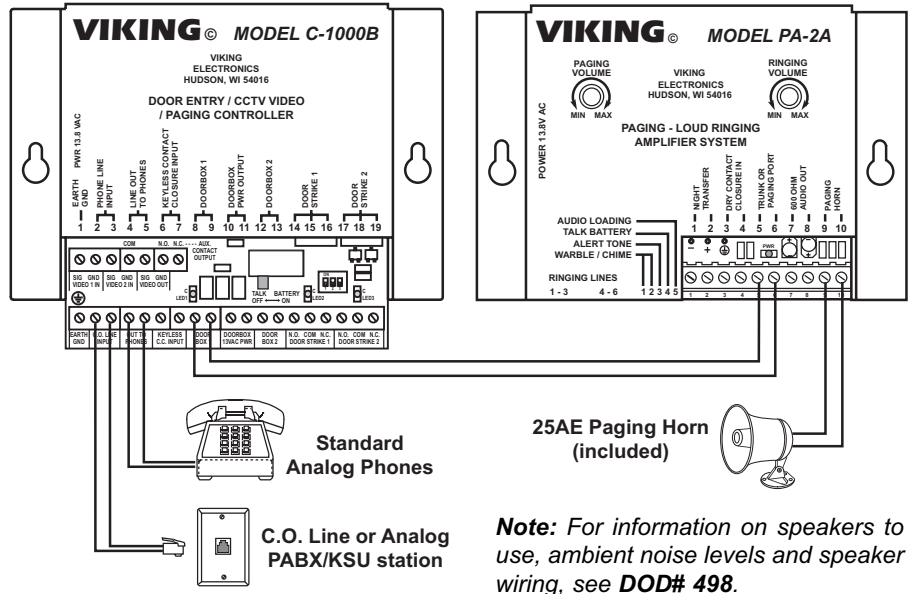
VIKING© MODEL C-1000B

VIKING ELECTRONICS HUDSON, WI 54016

DOOR ENTRY / CCTV VIDEO / PAGING CONTROLLER

PWR 13.8 VAC

EARTH GND 1

PHONE LINE INPUT 2 3

LINE OUT TO PHONES 4 5

KEYLESS CONTACT CLOSURE INPUT 6 7

DOORBOX 1 8 9

DOORBOX PWR OUTPUT 10 11

DOORBOX 2 12 13

DOOR STRIKE 1 14 15 16

DOOR STRIKE 2 17 18 19

COM

N.O. N.C. AUX. CONTACT OUTPUT

SIG GND VIDEO 1 IN

SIG GND VIDEO 2 IN

SIG GND VIDEO OUT

LED1

TALK BATTERY OFF ON

LED2

LED3

ON

EARTH GND

C.O. LINE INPUT

OUT TO PHONES

KEYLESS C.C. INPUT

DOOR BOX

DOORBOX 13VAC PWR

DOOR BOX 2

N.O. COM N.C. DOOR STRIKE 1

N.O. COM N.C. DOOR STRIKE 2

VIKING© MODEL PA-2A

PAGING VOLUME MIN MAX

VIKING ELECTRONICS HUDSON, WI 54016

RINGING VOLUME MIN MAX

PAGING - LOUD RINGING AMPLIFIER SYSTEM

POWER 13.8V AC

NIGHT TRANSFER 1 2

DRY CONTACT CLOSURE IN 3 4

TRUNK OR PAGING PORT 5 6

600 OHM AUDIO OUT 7 8

PAGING HORN 9 10

AUDIO LOADING

TALK BATTERY

ALERT TONE

WARBLE / CHIME

RINGING LINES

1 - 3 4 - 6 1 2 3 4 5

PWR

Standard Analog Phones

25AE Paging Horn (included)

C.O. Line or Analog PABX/KSU station

Note: For information on speakers to use, ambient noise levels and speaker wiring, see DOD# 498.